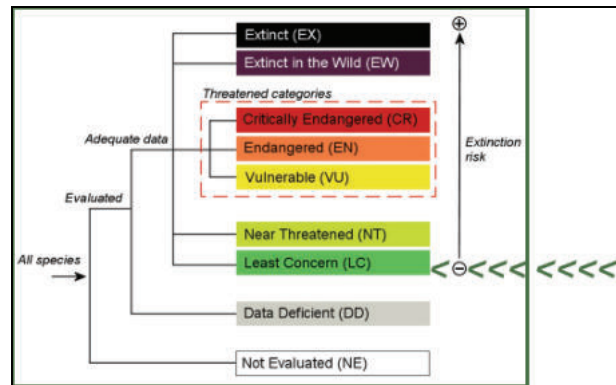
Extinct (EX)

Extinct in the Wild (EW)

Threatened categories

Critically Endangered (CR)

Endangered (EN)

Vulnerable (VU)

Near Threatened (NT)

Least Concern (LC)

Data Deficient (DD)

Not Evaluated (NE)

Adequate data

Evaluated

All species

Extinction risk

⊕

⊖